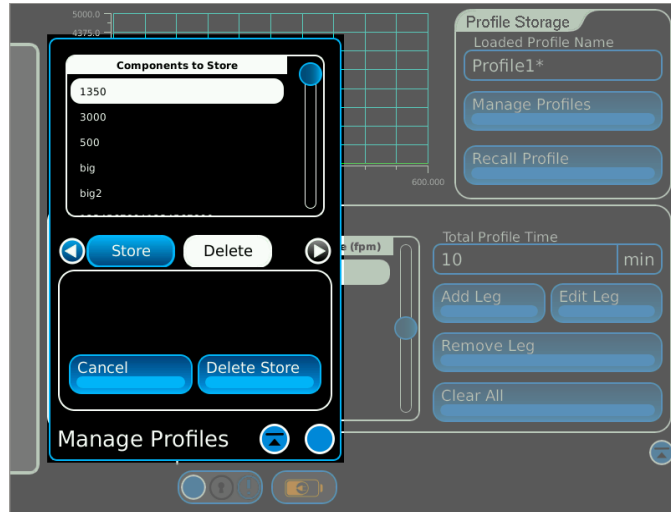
5000.0
4375.0

600.000

Components to Store
1350
3000
500
big
big2

Store
Delete

Cancel
Delete Store

Manage Profiles

Profile Storage
Loaded Profile Name
Profile1*
Manage Profiles
Recall Profile

e (fpm)

Total Profile Time
10
min
Add Leg
Edit Leg
Remove Leg
Clear All